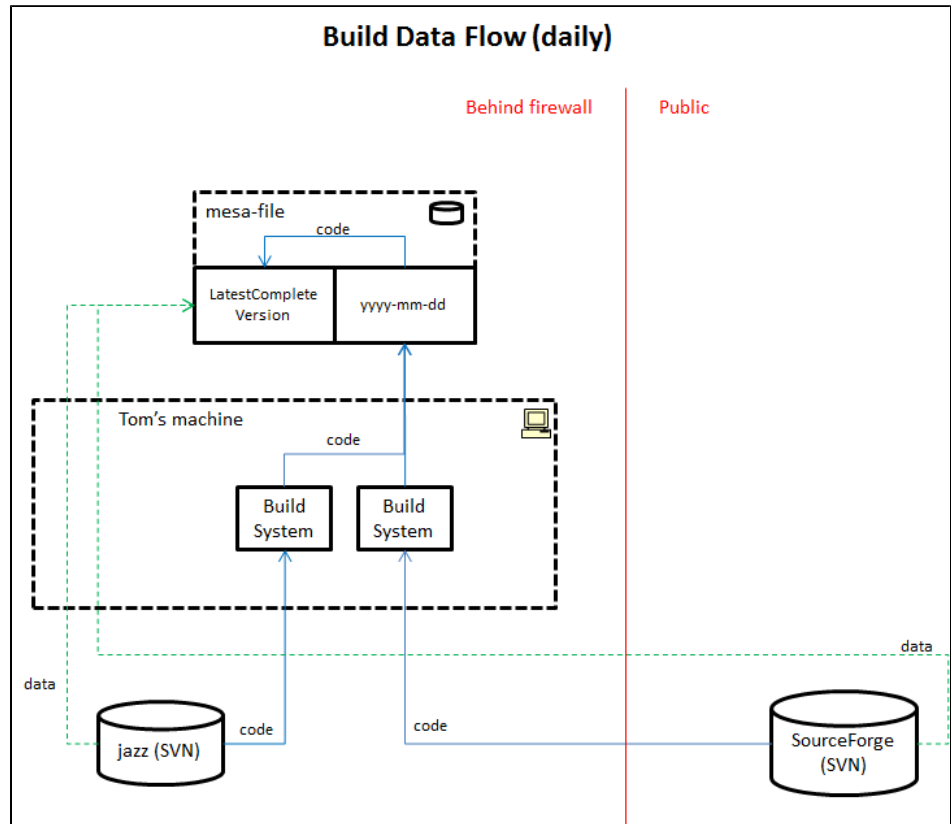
Build Data Flow (daily)

Behind firewall

Public

mesa-file

code

LatestComplete Version

yyyy-mm-dd

Tom's machine

code

Build System

Build System

data

data

jazz (SVN)

code

code

SourceForge (SVN)